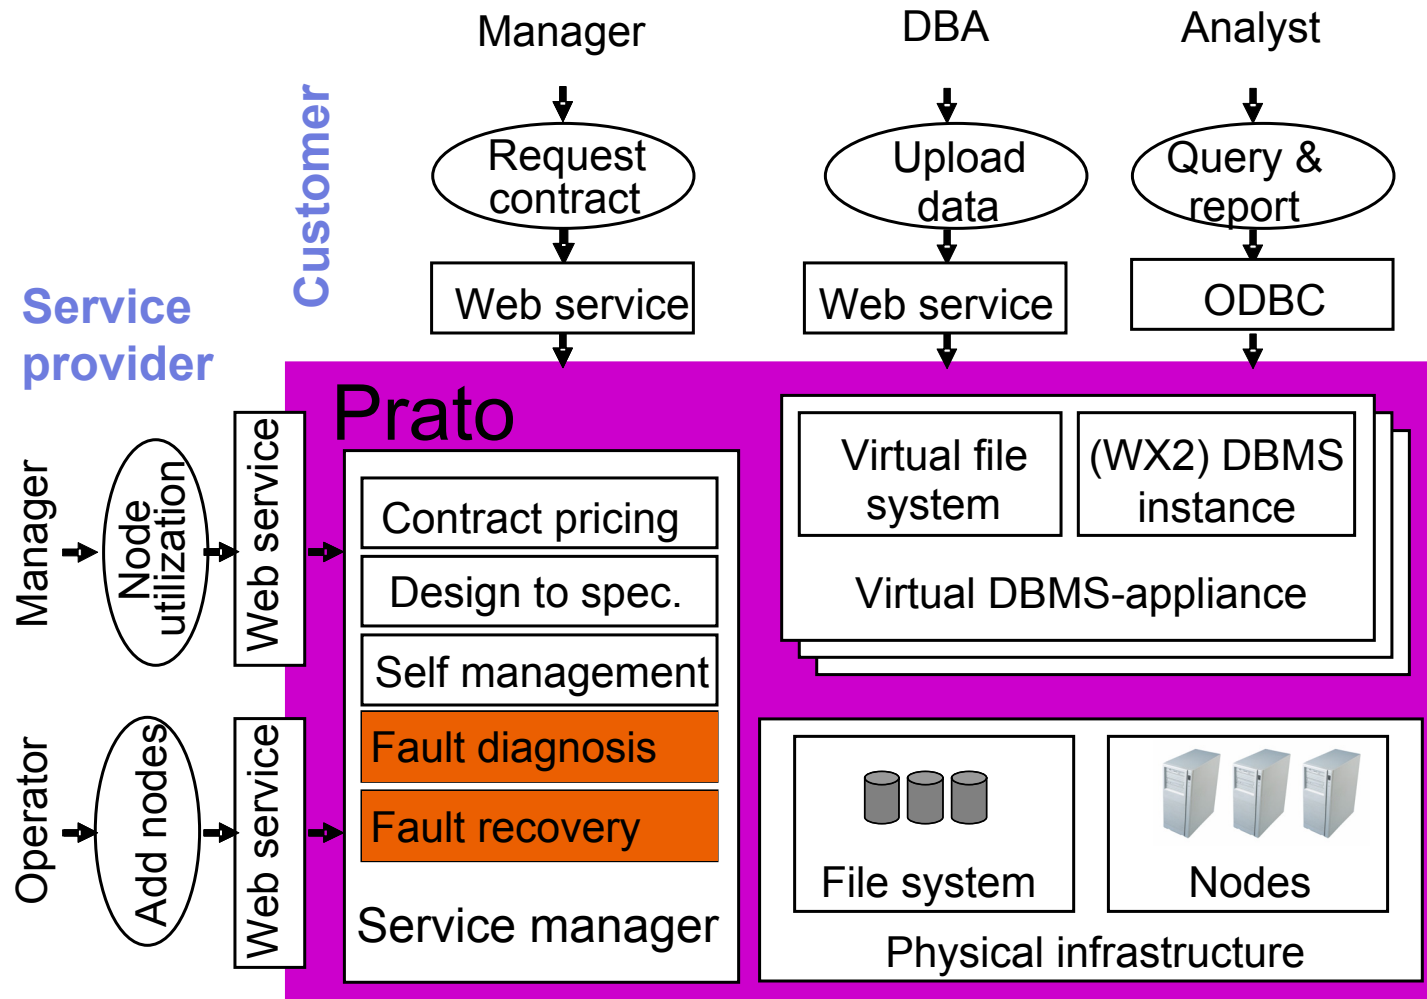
Manager

DBA

Analyst

Customer

Request contract

Upload data

Query & report

Web service

Web service

ODBC

Service provider

Prato

Manager

Node utilization

Web service

Contract pricing

Design to spec.

Self management

Fault diagnosis

Fault recovery

Service manager

Operator

Add nodes

Web service

Virtual file system

(WX2) DBMS instance

Virtual DBMS-appliance

File system

Nodes

Physical infrastructure